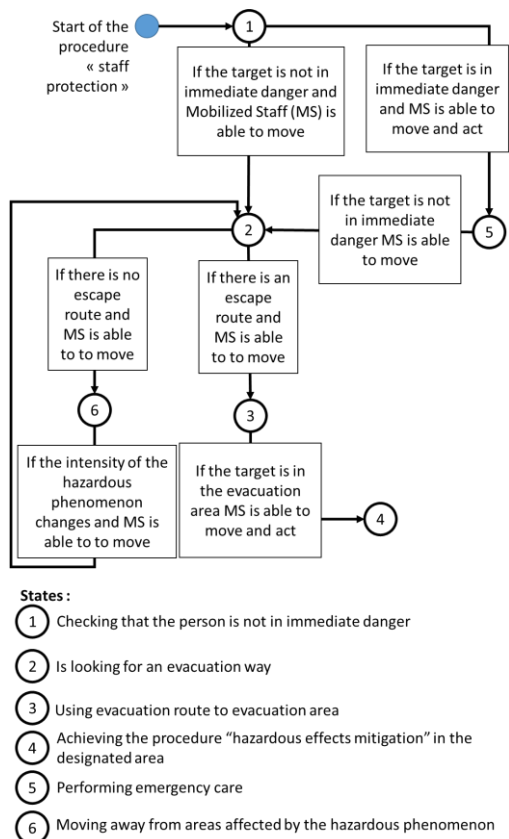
Start of the procedure « staff protection »

1

If the target is not in immediate danger and Mobilized Staff (MS) is able to move

If the target is in immediate danger and MS is able to move and act

If the target is not in immediate danger MS is able to move

5

2

If there is no escape route and MS is able to to move

If there is an escape route and MS is able to to move

6

3

If the intensity of the hazardous phenomenon changes and MS is able to to move

If the target is in the evacuation area MS is able to move and act

4

States :

1 Checking that the person is not in immediate danger

2 Is looking for an evacuation way

3 Using evacuation route to evacuation area

4 Achieving the procedure "hazardous effects mitigation" in the designated area

5 Performing emergency care

6 Moving away from areas affected by the hazardous phenomenon